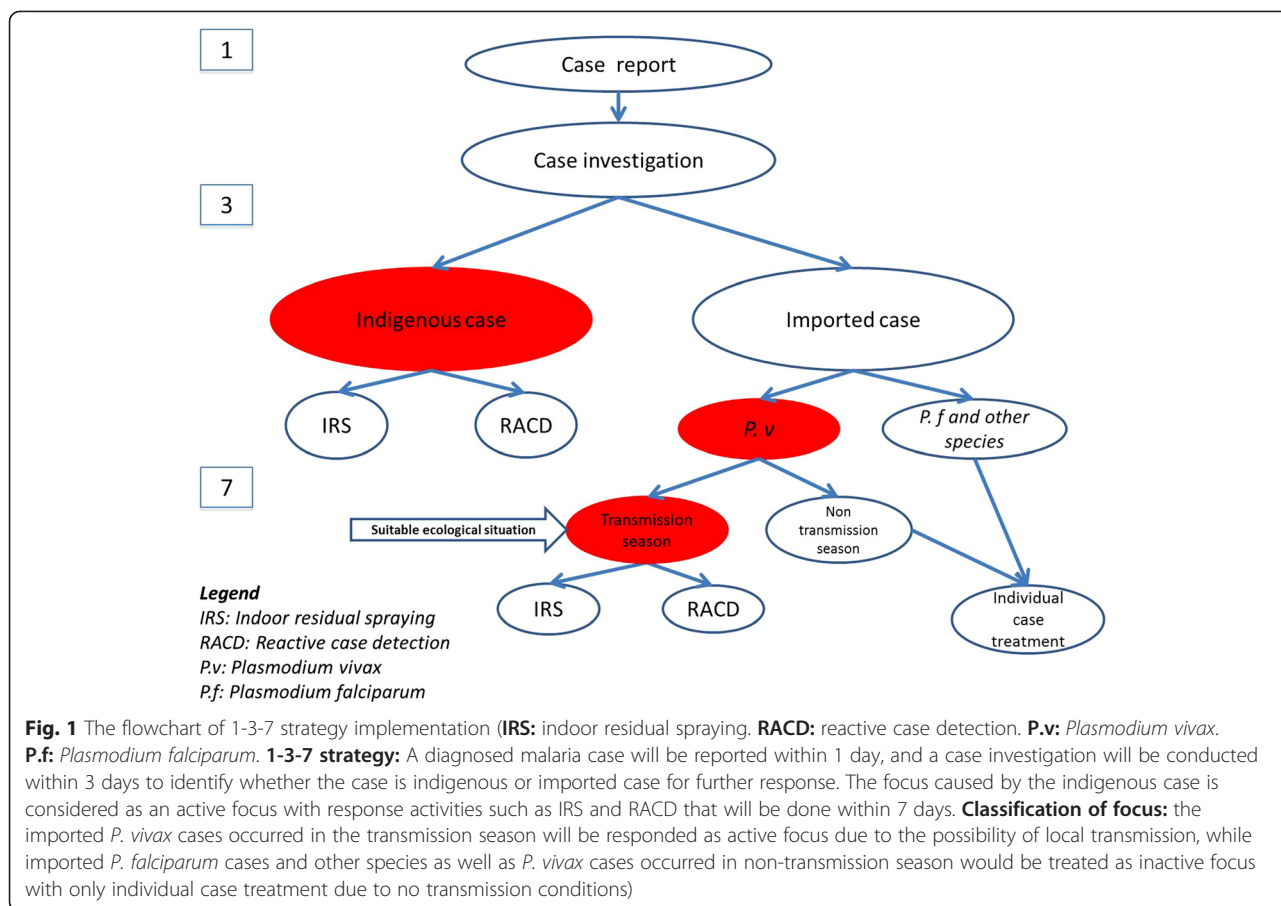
1

Case report

Case investigation

3

Indigenous case

Imported case

IRS

RACD

P. v

P. f and other species

7

Suitable ecological situation

Transmission season

Non transmission season

Legend
IRS: Indoor residual spraying
RACD: Reactive case detection
P.v: Plasmodium vivax
P.f: Plasmodium falciparum

IRS

RACD

Individual case treatment

Fig. 1 The flowchart of 1-3-7 strategy implementation (IRS: indoor residual spraying. RACD: reactive case detection. P.v: Plasmodium vivax. P.f: Plasmodium falciparum. 1-3-7 strategy: A diagnosed malaria case will be reported within 1 day, and a case investigation will be conducted within 3 days to identify whether the case is indigenous or imported case for further response. The focus caused by the indigenous case is considered as an active focus with response activities such as IRS and RACD that will be done within 7 days. Classification of focus: the imported P. vivax cases occurred in the transmission season will be responded as active focus due to the possibility of local transmission, while imported P. falciparum cases and other species as well as P. vivax cases occurred in non-transmission season would be treated as inactive focus with only individual case treatment due to no transmission conditions)